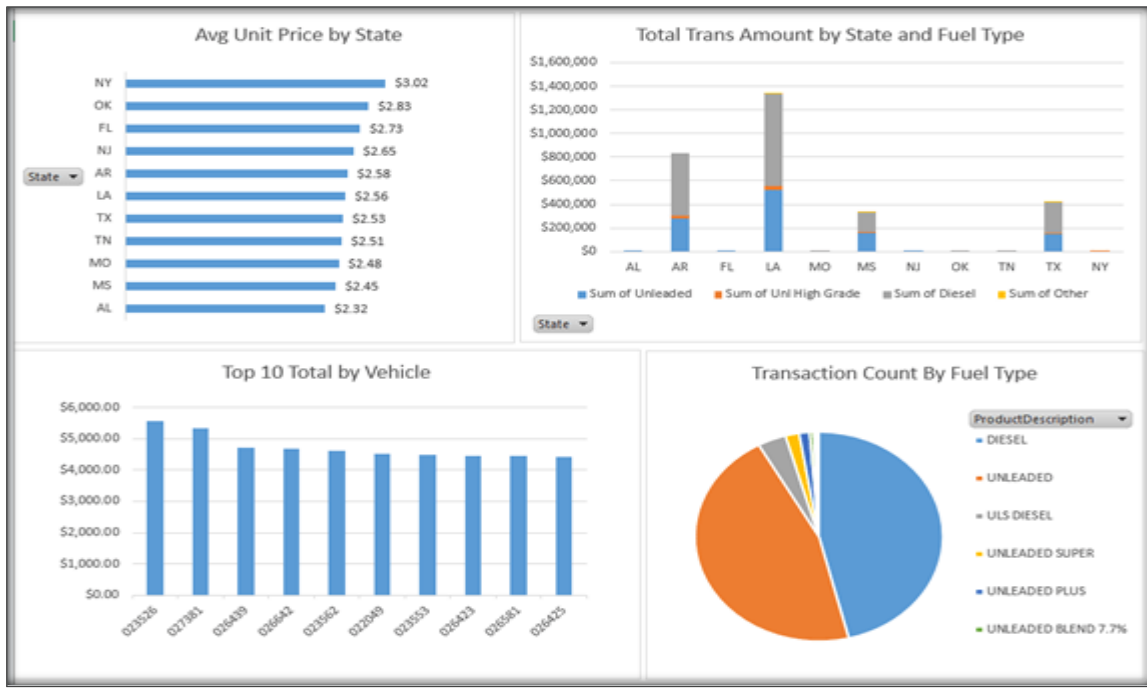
Avg Unit Price by State

State

NY $3.02
OK $2.83
FL $2.73
NJ $2.65
AR $2.58
LA $2.56
TX $2.53
TN $2.51
MO $2.48
MS $2.45
AL $2.32

Total Trans Amount by State and Fuel Type

$1,600,000
$1,400,000
$1,200,000
$1,000,000
$800,000
$600,000
$400,000
$200,000
$0

AL AR FL LA MO MS NJ OK TN TX NY

Sum of Unleaded Sum of Unl High Grade Sum of Diesel Sum of Other

State

Top 10 Total by Vehicle

$6,000.00
$5,000.00
$4,000.00
$3,000.00
$2,000.00
$1,000.00
$0.00

023526 027381 026439 026642 023562 022049 023553 026423 026581 026425

Transaction Count By Fuel Type

ProductDescription
DIESEL
UNLEADED
ULS DIESEL
UNLEADED SUPER
UNLEADED PLUS
UNLEADED BLEND 7.7%